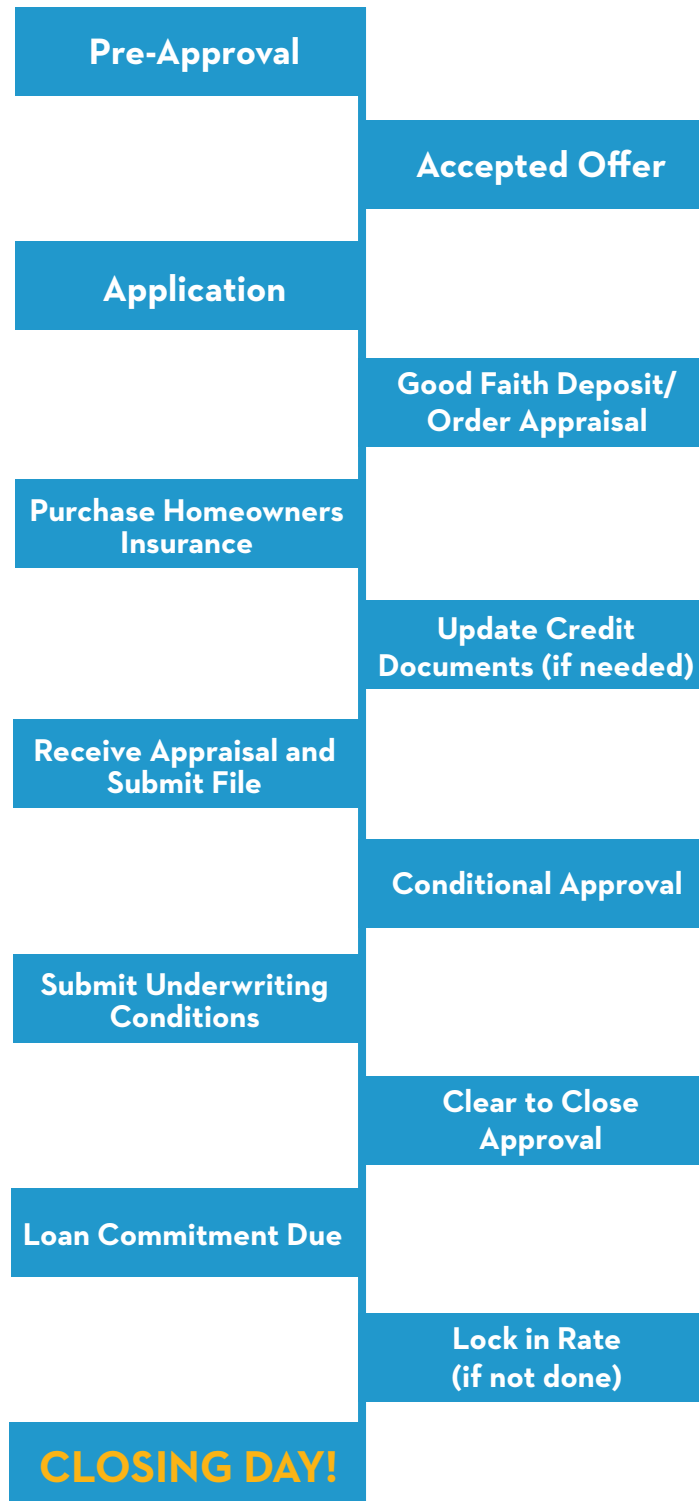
Pre-Approval

Accepted Offer

Application

Good Faith Deposit/ Order Appraisal

Purchase Homeowners Insurance

Update Credit Documents (if needed)

Receive Appraisal and Submit File

Conditional Approval

Submit Underwriting Conditions

Clear to Close Approval

Loan Commitment Due

Lock in Rate (if not done)

CLOSING DAY!